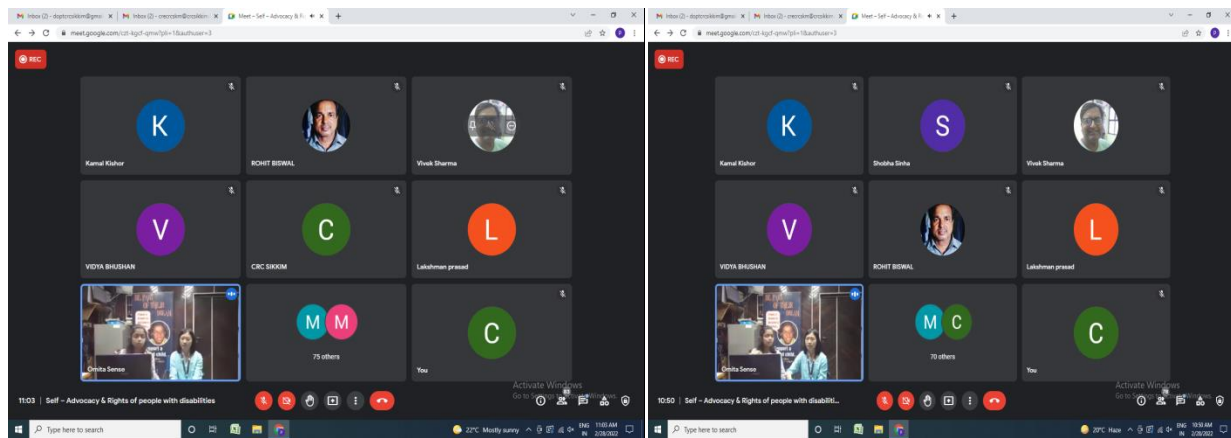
Inbox (2) - doptcrcsikkim@gma | Inbox (2) - crcrcsikkim@crcsikkim | Meet – Self – Advocacy & R
meet.google.com/czt-kgcf-qmw?pli=1&authuser=3
REC
K
Kamal Kishor
ROHIT BISWAL
Vivek Sharma
V
VIDYA BHUSHAN
C
CRC SIKKIM
L
Lakshman prasad
Ornita Senso
M M
75 others
C
You
11:03 | Self – Advocacy & Rights of people with disabilities
Activate Windows
Go to Settings to activate Windows.
Type here to search
22°C Mostly sunny
ENG IN 11:03 AM 2/28/2022

Inbox (2) - doptcrcsikkim@gma | Inbox (2) - crcrcsikkim@crcsikkim | Meet – Self – Advocacy & R
meet.google.com/czt-kgcf-qmw?pli=1&authuser=3
REC
K
Kamal Kishor
S
Shobha Sinha
Vivek Sharma
V
VIDYA BHUSHAN
ROHIT BISWAL
L
Lakshman prasad
Ornita Senso
M C
70 others
C
You
10:50 | Self – Advocacy & Rights of people with disabiliti...
Activate Windows
Go to Settings to activate Windows.
Type here to search
20°C Haze
ENG IN 10:50 AM 2/28/2022